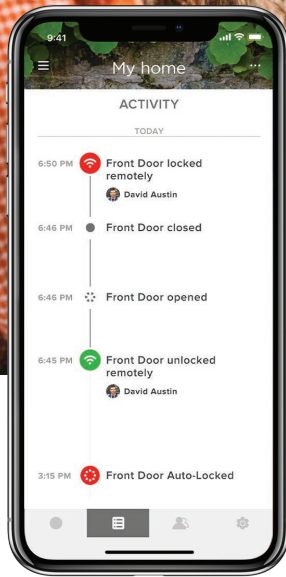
9:41

My home

ACTIVITY

TODAY

6:50 PM Front Door locked remotely
David Austin

6:46 PM Front Door closed

6:46 PM Front Door opened

6:45 PM Front Door unlocked remotely
David Austin

3:15 PM Front Door Auto-Locked